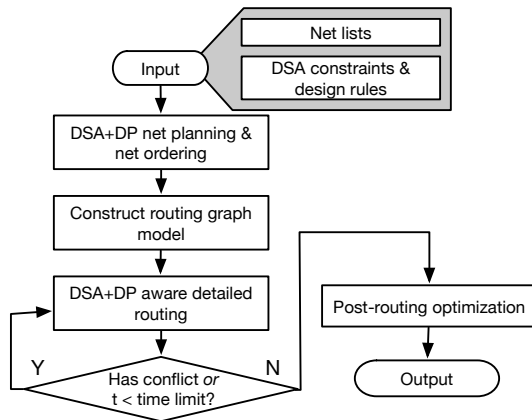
Net lists

Input

DSA constraints & design rules

DSA+DP net planning & net ordering

Construct routing graph model

DSA+DP aware detailed routing

Post-routing optimization

Y

N

Has conflict *or* t < time limit?

Output